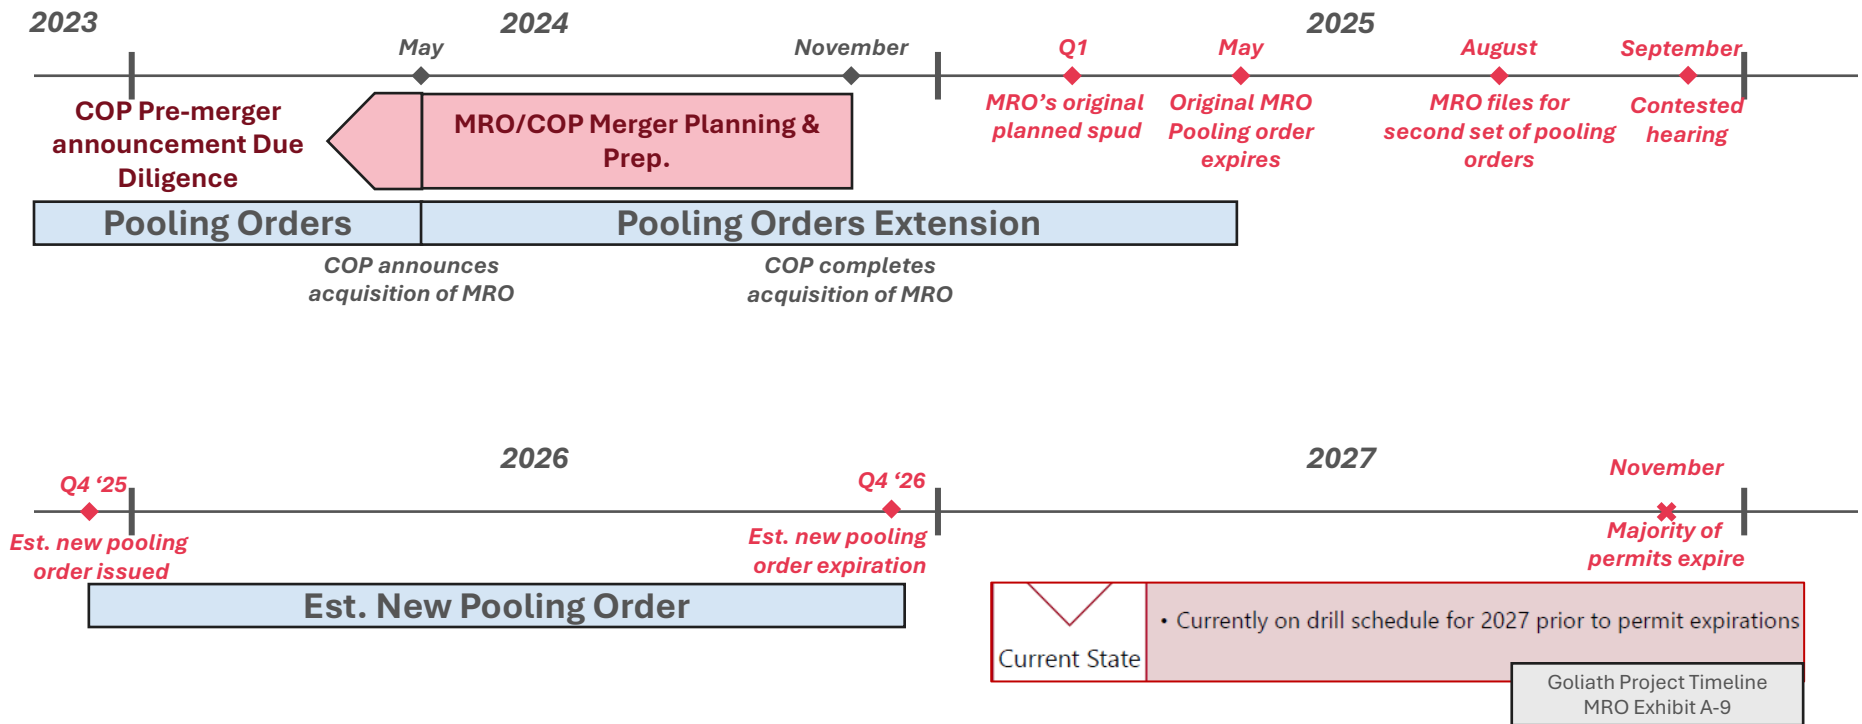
2023

2024

2025

May

November

Q1

May

August

September

COP Pre-merger announcement Due Diligence

MRO/COP Merger Planning & Prep.

MRO's original planned spud

Original MRO Pooling order expires

MRO files for second set of pooling orders

Contested hearing

Pooling Orders

Pooling Orders Extension

COP announces acquisition of MRO

COP completes acquisition of MRO

2026

2027

Q4 '25

Q4 '26

November

Est. new pooling order issued

Est. new pooling order expiration

Majority of permits expire

Est. New Pooling Order

Current State

• Currently on drill schedule for 2027 prior to permit expirations

Goliath Project Timeline
MRO Exhibit A-9